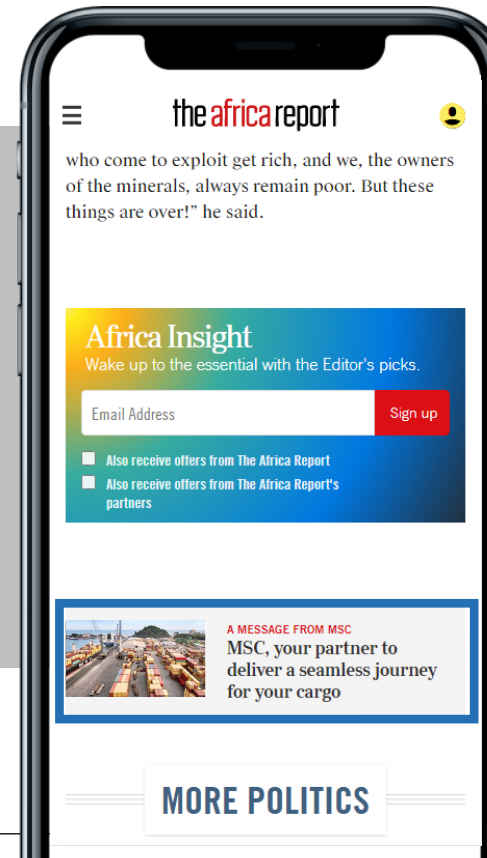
the africa report

who come to exploit get rich, and we, the owners of the minerals, always remain poor. But these things are over!" he said.

Africa Insight
Wake up to the essential with the Editor's picks.

Email Address
Sign up

Also receive offers from The Africa Report
Also receive offers from The Africa Report's partners

A MESSAGE FROM MSC
MSC, your partner to deliver a seamless journey for your cargo

MORE POLITICS